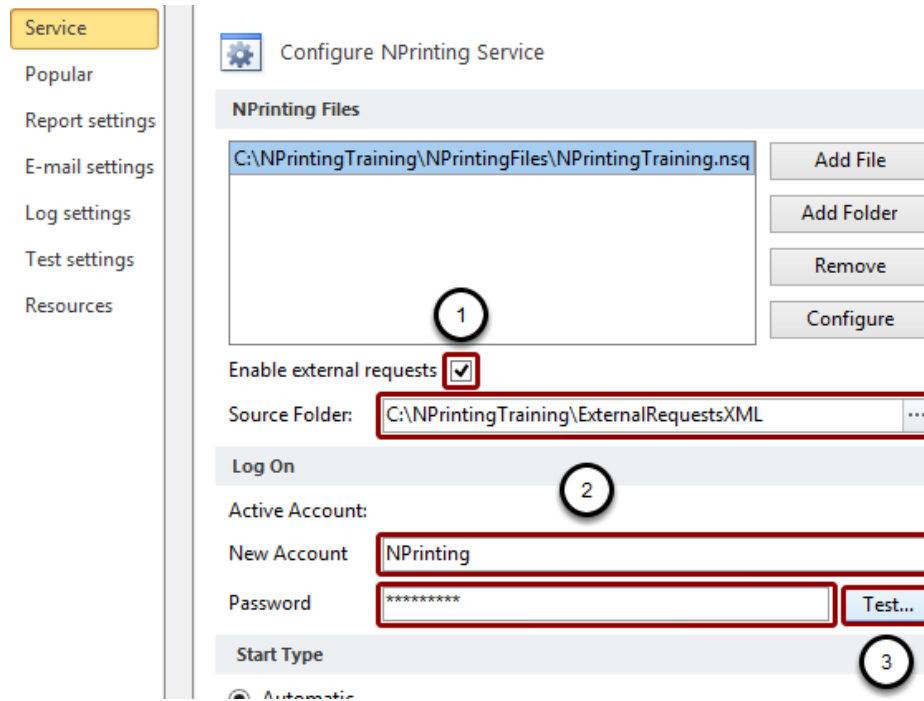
Service
Popular
Report settings
E-mail settings
Log settings
Test settings
Resources

Configure NPrinting Service

NPrinting Files

C:\NPrintingTraining\NPrintingFiles\NPrintingTraining.nsq

Add File
Add Folder
Remove
Configure

1

Enable external requests

Source Folder: C:\NPrintingTraining\ExternalRequestsXML

Log On

2

Active Account:

New Account NPrinting

Password *********

Test...

Start Type

3

Automatic